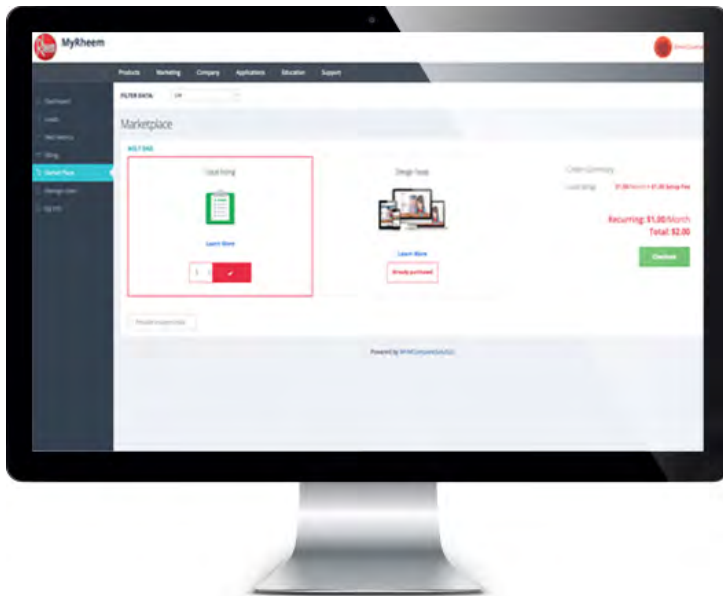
MyRheem

Products Marketing Company Applications Education Support

Dashboard
Leads
Web Metrics
Billing
Market Place
Manage Users
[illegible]

FILTER DATA: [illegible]

Marketplace

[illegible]

Local listing

Learn More

1

Design Team

Learn More

Already purchased

Order Summary

Local listing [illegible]

Recurring: $1.00/Month
Total: $2.00

Checkout

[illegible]

Powered by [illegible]